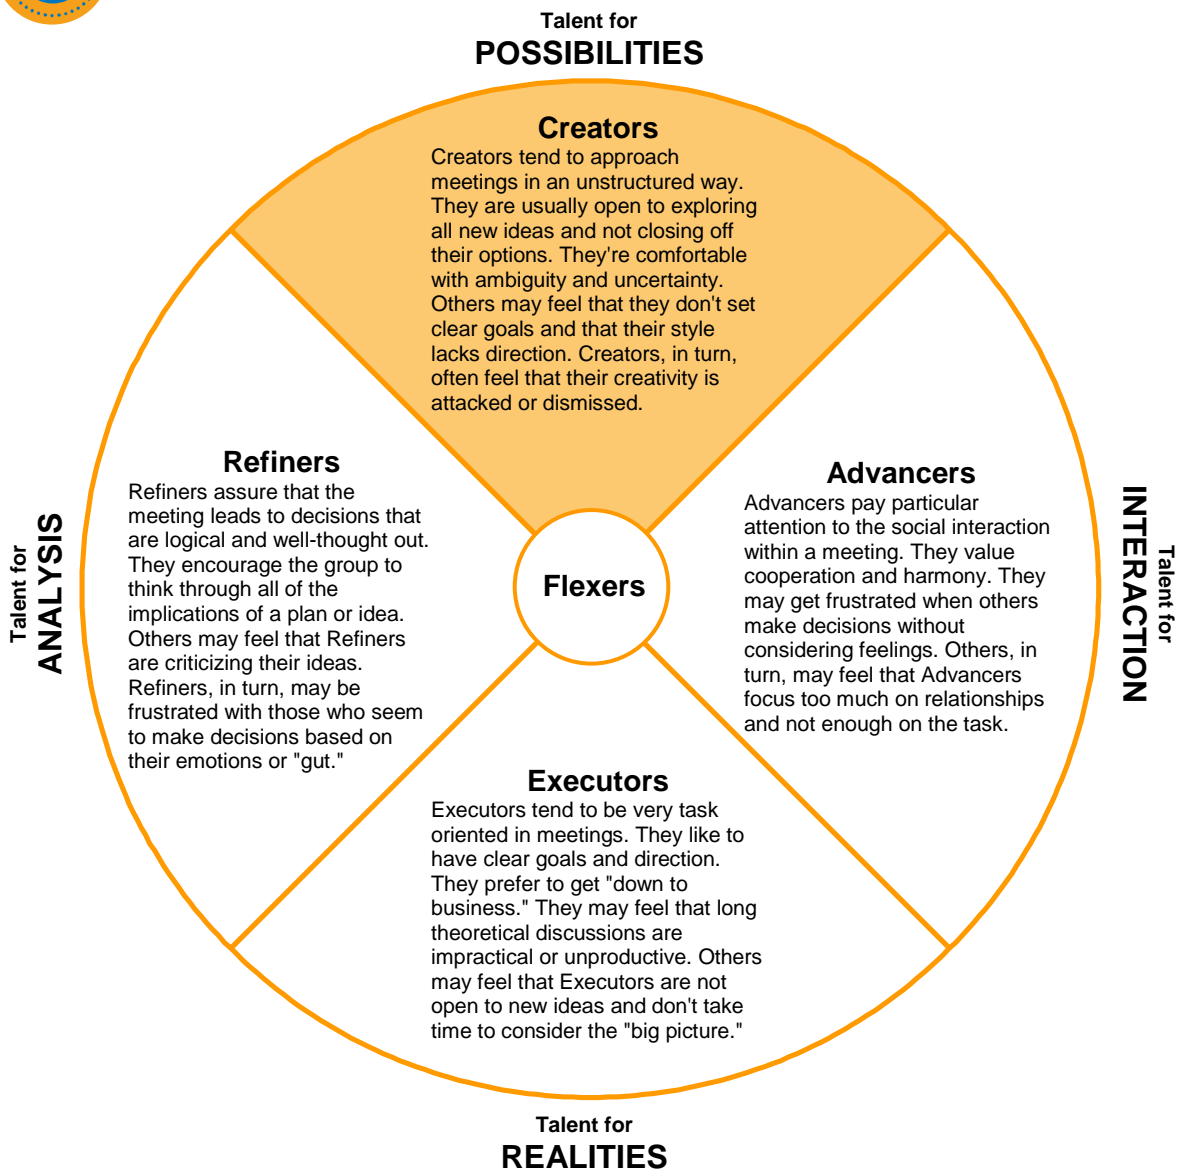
Talent for
POSSIBILITIES

Creators
Creators tend to approach meetings in an unstructured way. They are usually open to exploring all new ideas and not closing off their options. They're comfortable with ambiguity and uncertainty. Others may feel that they don't set clear goals and that their style lacks direction. Creators, in turn, often feel that their creativity is attacked or dismissed.

Talent for
ANALYSIS

Refiners
Refiners assure that the meeting leads to decisions that are logical and well-thought out. They encourage the group to think through all of the implications of a plan or idea. Others may feel that Refiners are criticizing their ideas. Refiners, in turn, may be frustrated with those who seem to make decisions based on their emotions or "gut."

Flexers

Advancers
Advancers pay particular attention to the social interaction within a meeting. They value cooperation and harmony. They may get frustrated when others make decisions without considering feelings. Others, in turn, may feel that Advancers focus too much on relationships and not enough on the task.

Talent for
INTERACTION

Executors
Executors tend to be very task oriented in meetings. They like to have clear goals and direction. They prefer to get "down to business." They may feel that long theoretical discussions are impractical or unproductive. Others may feel that Executors are not open to new ideas and don't take time to consider the "big picture."

Talent for
REALITIES